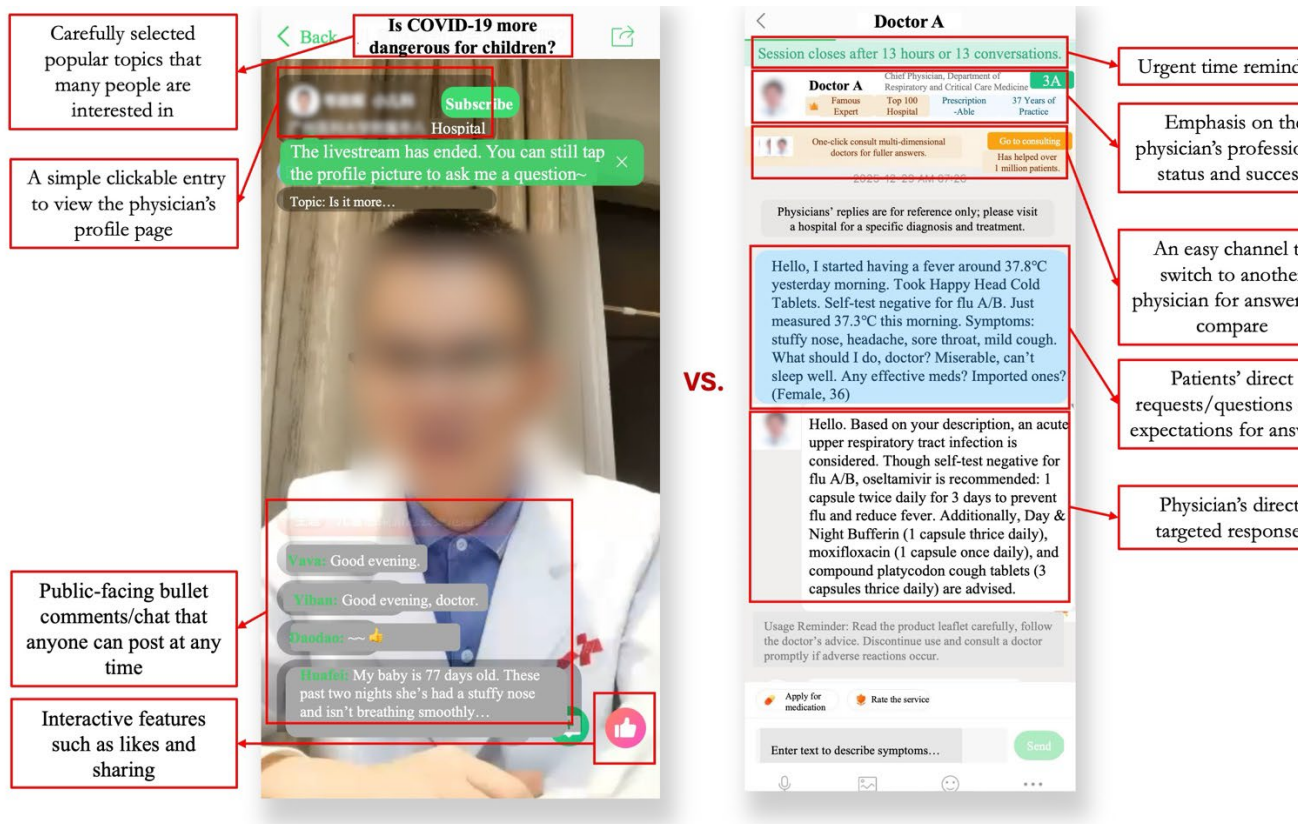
Carefully selected popular topics that many people are interested in

A simple clickable entry to view the physician's profile page

Public-facing bullet comments/chat that anyone can post at any time

Interactive features such as likes and sharing

Back

Is COVID-19 more dangerous for children?

Subscribe

Hospital

The livestream has ended. You can still tap the profile picture to ask me a question~

Topic: Is it more…

Vava: Good evening.

Yiban: Good evening, doctor.

Daodan: ~~👍

Huafei: My baby is 77 days old. These past two nights she's had a stuffy nose and isn't breathing smoothly…

VS.

Doctor A

Session closes after 13 hours or 13 conversations.

Doctor A

Chief Physician, Department of Respiratory and Critical Care Medicine

3A

Famous Expert

Top 100 Hospital

Prescription -Able

37 Years of Practice

One-click consult multi-dimensional doctors for fuller answers.

Go to consulting

Has helped over 1 million patients.

2023-12-29 AM 07:20

Physicians' replies are for reference only; please visit a hospital for a specific diagnosis and treatment.

Hello, I started having a fever around 37.8°C yesterday morning. Took Happy Head Cold Tablets. Self-test negative for flu A/B. Just measured 37.3°C this morning. Symptoms: stuffy nose, headache, sore throat, mild cough. What should I do, doctor? Miserable, can't sleep well. Any effective meds? Imported ones? (Female, 36)

Hello. Based on your description, an acute upper respiratory tract infection is considered. Though self-test negative for flu A/B, oseltamivir is recommended: 1 capsule twice daily for 3 days to prevent flu and reduce fever. Additionally, Day & Night Bufferin (1 capsule thrice daily), moxifloxacin (1 capsule once daily), and compound platycodon cough tablets (3 capsules thrice daily) are advised.

Usage Reminder: Read the product leaflet carefully, follow the doctor's advice. Discontinue use and consult a doctor promptly if adverse reactions occur.

Apply for medication

Rate the service

Enter text to describe symptoms…

Send

Urgent time remind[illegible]

Emphasis on the physician's professio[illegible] status and succes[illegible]

An easy channel t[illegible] switch to anothe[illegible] physician for answer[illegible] compare

Patients' direct requests/questions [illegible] expectations for ans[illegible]

Physician's direct targeted response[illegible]